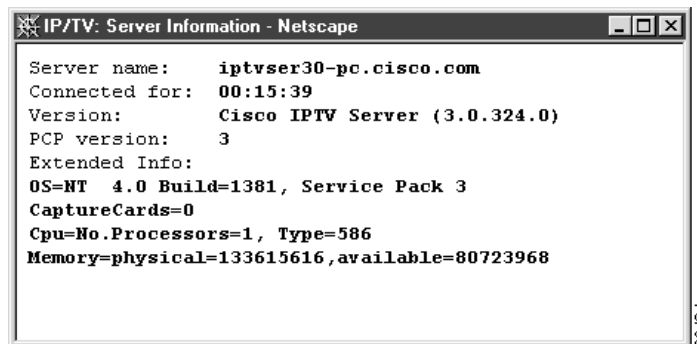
IP/TV: Server Information - Netscape

Server name: iptvser30-pc.cisco.com
Connected for: 00:15:39
Version: Cisco IPTV Server (3.0.324.0)
PCP version: 3
Extended Info:
OS=NT 4.0 Build=1381, Service Pack 3
CaptureCards=0
Cpu=No.Processors=1, Type=586
Memory=physical=133615616,available=80723968